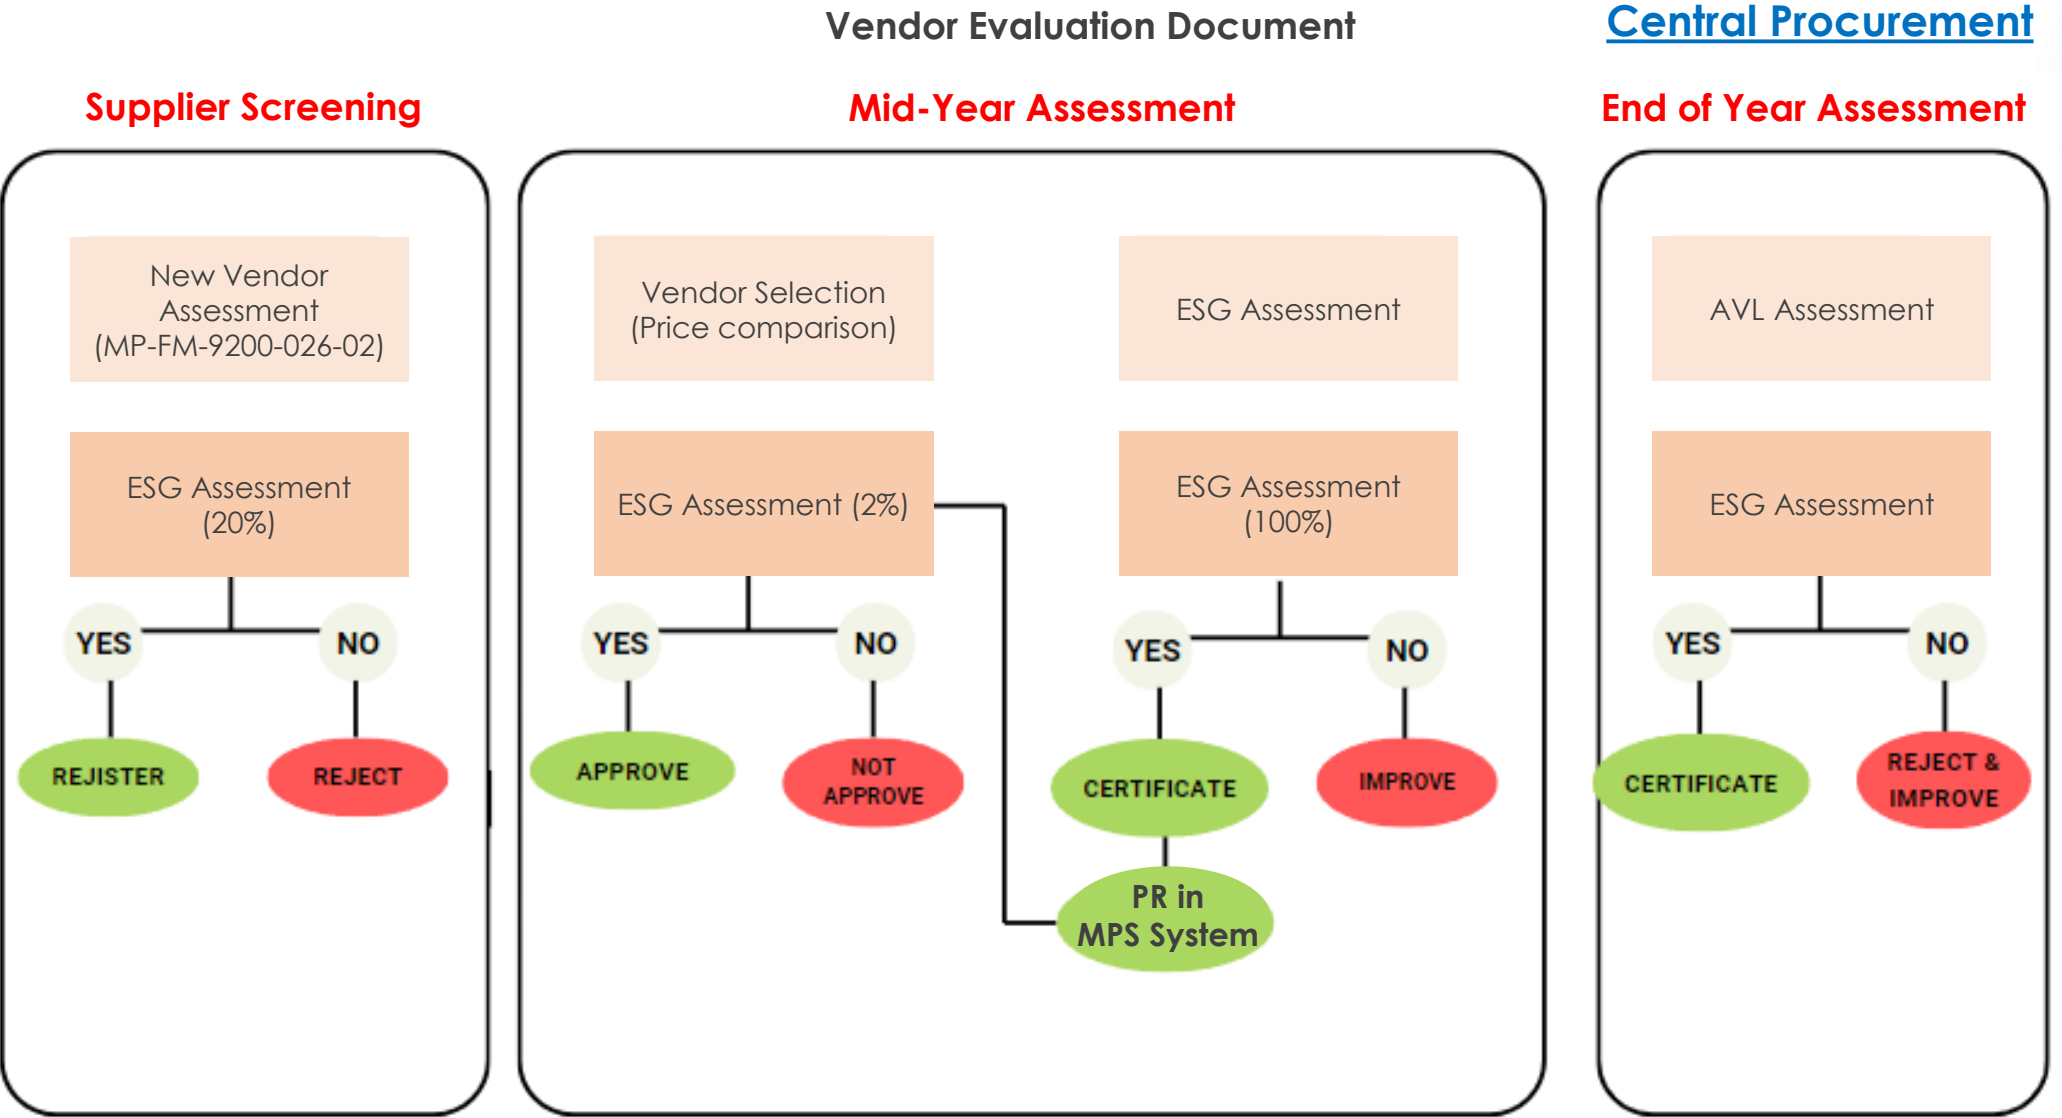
Vendor Evaluation Document

Central Procurement

Supplier Screening

New Vendor Assessment (MP-FM-9200-026-02)

ESG Assessment (20%)

YES

NO

REJISTER

REJECT

Mid-Year Assessment

Vendor Selection (Price comparison)

ESG Assessment (2%)

YES

NO

APPROVE

NOT APPROVE

ESG Assessment

ESG Assessment (100%)

YES

NO

CERTIFICATE

IMPROVE

PR in MPS System

End of Year Assessment

AVL Assessment

ESG Assessment

YES

NO

CERTIFICATE

REJECT & IMPROVE